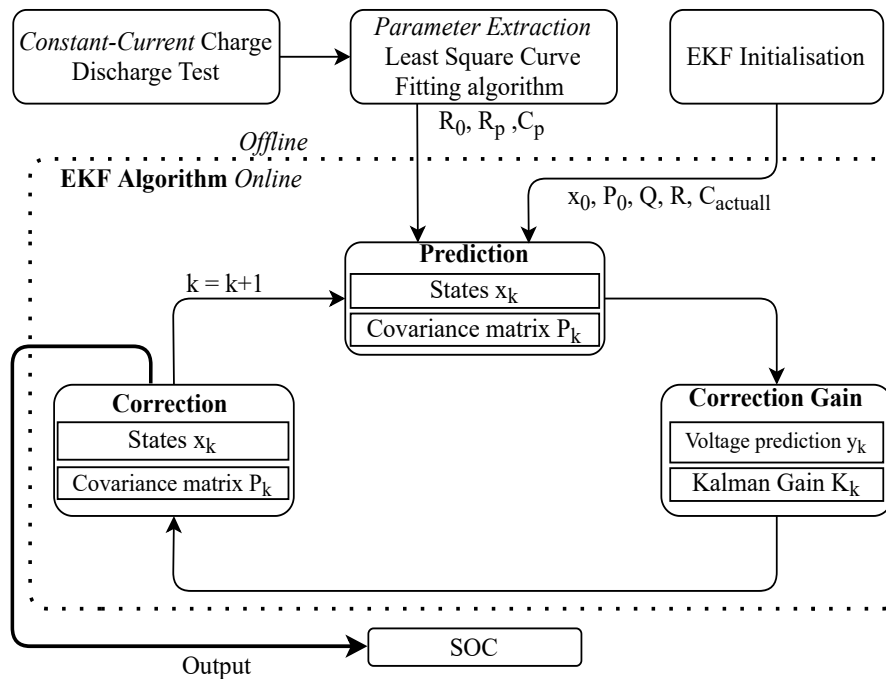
Constant-Current Charge Discharge Test

Parameter Extraction
Least Square Curve Fitting algorithm

EKF Initialisation

$R_0$, $R_p$ ,$C_p$

Offline

EKF Algorithm Online

$x_0$, $P_0$, Q, R, $C_{actuall}$

Prediction
States $x_k$
Covariance matrix $P_k$

k = k+1

Correction
States $x_k$
Covariance matrix $P_k$

Correction Gain
Voltage prediction $y_k$
Kalman Gain $K_k$

SOC

Output